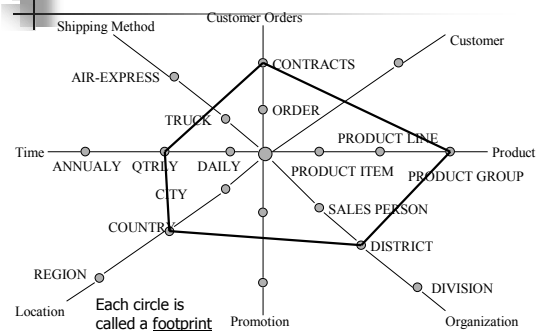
Customer Orders

Shipping Method

Customer

CONTRACTS

AIR-EXPRESS

ORDER

TRUCK

PRODUCT LINE

Time

Product

ANNUALY

QTRLY

DAILY

PRODUCT ITEM

PRODUCT GROUP

CITY

SALES PERSON

COUNTRY

DISTRICT

REGION

DIVISION

Location

Each circle is called a footprint

Promotion

Organization